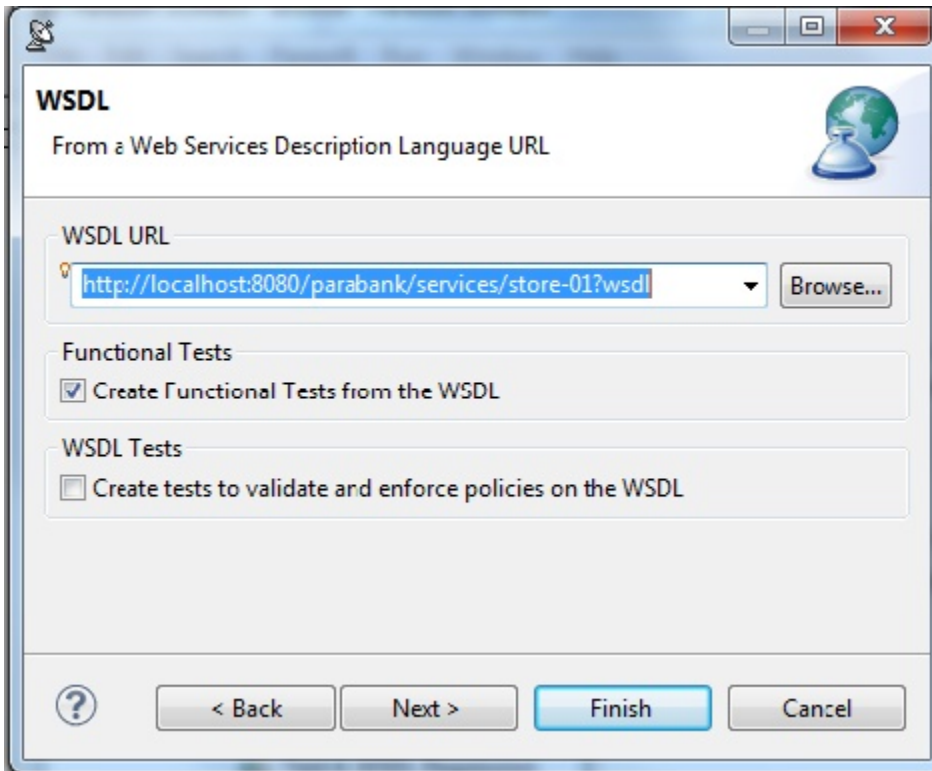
WSDL

From a Web Services Description Language URL

WSDL URL

http://localhost:8080/parabank/services/store-01?wsdl

Browse...

Functional Tests

Create Functional Tests from the WSDL

WSDL Tests

Create tests to validate and enforce policies on the WSDL

< Back

Next >

Finish

Cancel